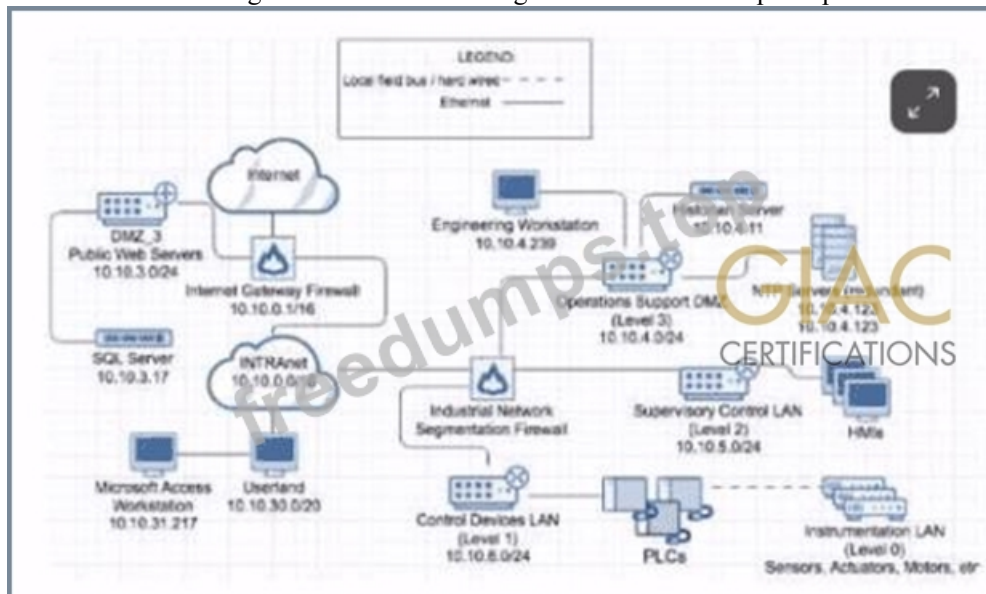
LEGEND:
Local field bus / hard wired - - -
Ethernet ———

Internet

DMZ_3
Public Web Servers
10.10.3.0/24

Internet Gateway Firewall
10.10.0.1/16

SQL Server
10.10.3.17

INTRAnet
10.10.0.0/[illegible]

Microsoft Access Workstation
10.10.31.217

Userland
10.10.30.0/20

Engineering Workstation
10.10.4.239

Historian Server
10.10.4.11

Operations Support DMZ
(Level 3)
10.10.4.0/24

NTP Servers (redundant)
10.10.4.122
10.10.4.123

GIAC
CERTIFICATIONS

freedumps.top

Industrial Network Segmentation Firewall

Supervisory Control LAN
(Level 2)
10.10.5.0/24

HMIs

Control Devices LAN
(Level 1)
10.10.6.0/24

PLCs

Instrumentation LAN
(Level 0)
Sensors, Actuators, Motors, etc